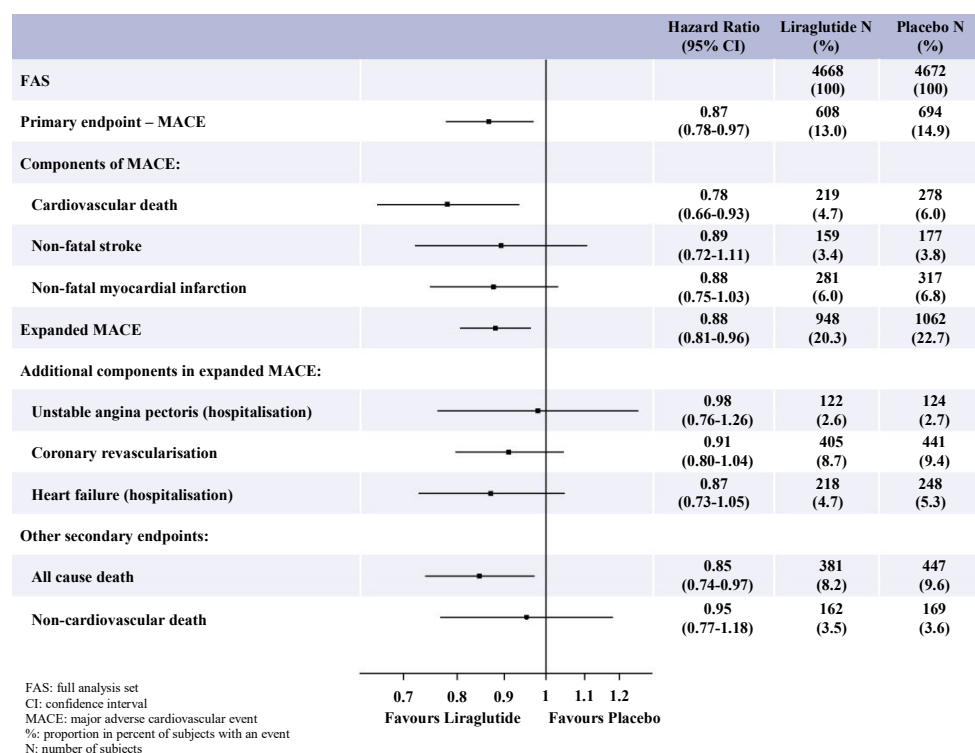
| | Hazard Ratio (95% CI) | Liraglutide N (%) | Placebo N (%) |
|---|---|---|---|
| FAS | | 4668 (100) | 4672 (100) |
| Primary endpoint – MACE | 0.87 (0.78-0.97) | 608 (13.0) | 694 (14.9) |
| Components of MACE: | | | |
| Cardiovascular death | 0.78 (0.66-0.93) | 219 (4.7) | 278 (6.0) |
| Non-fatal stroke | 0.89 (0.72-1.11) | 159 (3.4) | 177 (3.8) |
| Non-fatal myocardial infarction | 0.88 (0.75-1.03) | 281 (6.0) | 317 (6.8) |
| Expanded MACE | 0.88 (0.81-0.96) | 948 (20.3) | 1062 (22.7) |
| Additional components in expanded MACE: | | | |
| Unstable angina pectoris (hospitalisation) | 0.98 (0.76-1.26) | 122 (2.6) | 124 (2.7) |
| Coronary revascularisation | 0.91 (0.80-1.04) | 405 (8.7) | 441 (9.4) |
| Heart failure (hospitalisation) | 0.87 (0.73-1.05) | 218 (4.7) | 248 (5.3) |
| Other secondary endpoints: | | | |
| All cause death | 0.85 (0.74-0.97) | 381 (8.2) | 447 (9.6) |
| Non-cardiovascular death | 0.95 (0.77-1.18) | 162 (3.5) | 169 (3.6) |

0.7 0.8 0.9 1 1.1 1.2
Favours Liraglutide Favours Placebo

FAS: full analysis set
CI: confidence interval
MACE: major adverse cardiovascular event
%: proportion in percent of subjects with an event
N: number of subjects